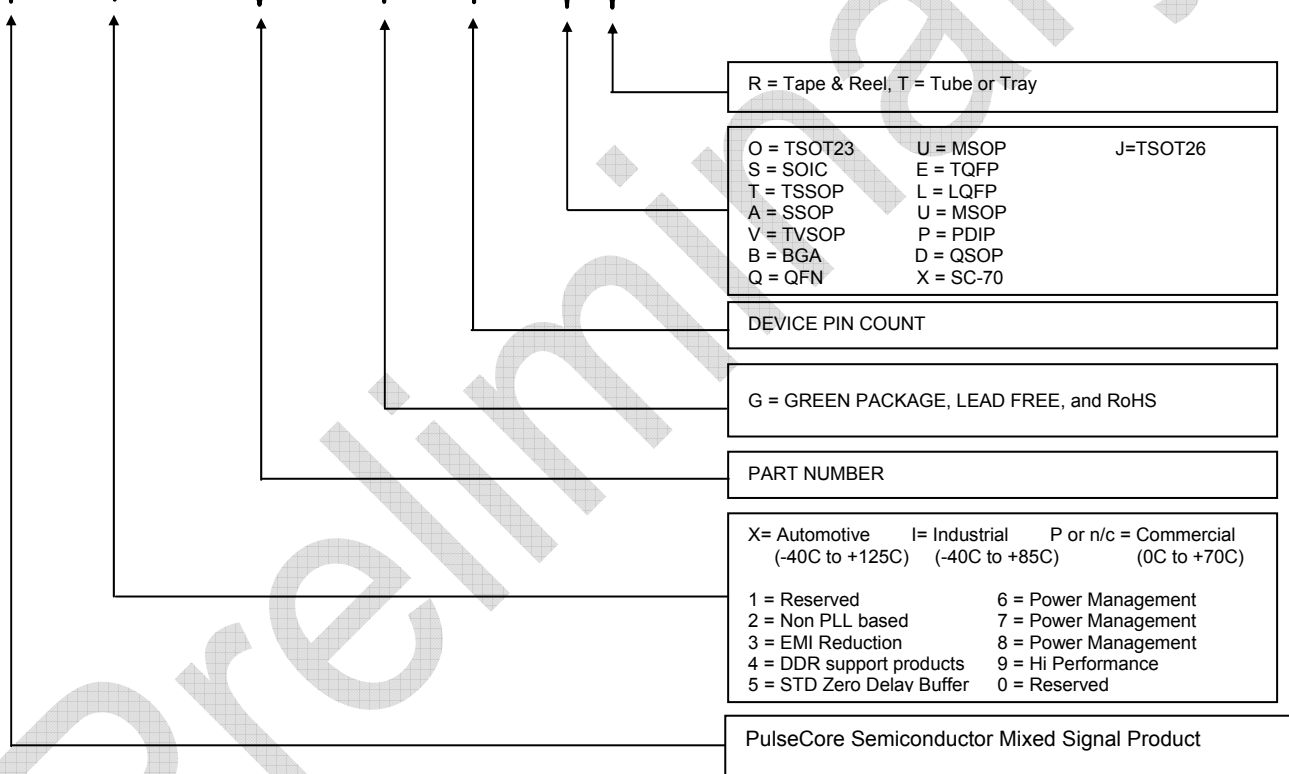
R = Tape & Reel, T = Tube or Tray

O = TSOT23 U = MSOP J=TSOT26
S = SOIC E = TQFP
T = TSSOP L = LQFP
A = SSOP U = MSOP
V = TVSOP P = PDIP
B = BGA D = QSOP
Q = QFN X = SC-70

DEVICE PIN COUNT

G = GREEN PACKAGE, LEAD FREE, and RoHS

PART NUMBER

X= Automotive (-40C to +125C) I= Industrial (-40C to +85C) P or n/c = Commercial (0C to +70C)

1 = Reserved
2 = Non PLL based
3 = EMI Reduction
4 = DDR support products
5 = STD Zero Delay Buffer
6 = Power Management
7 = Power Management
8 = Power Management
9 = Hi Performance
0 = Reserved

PulseCore Semiconductor Mixed Signal Product

Preliminary